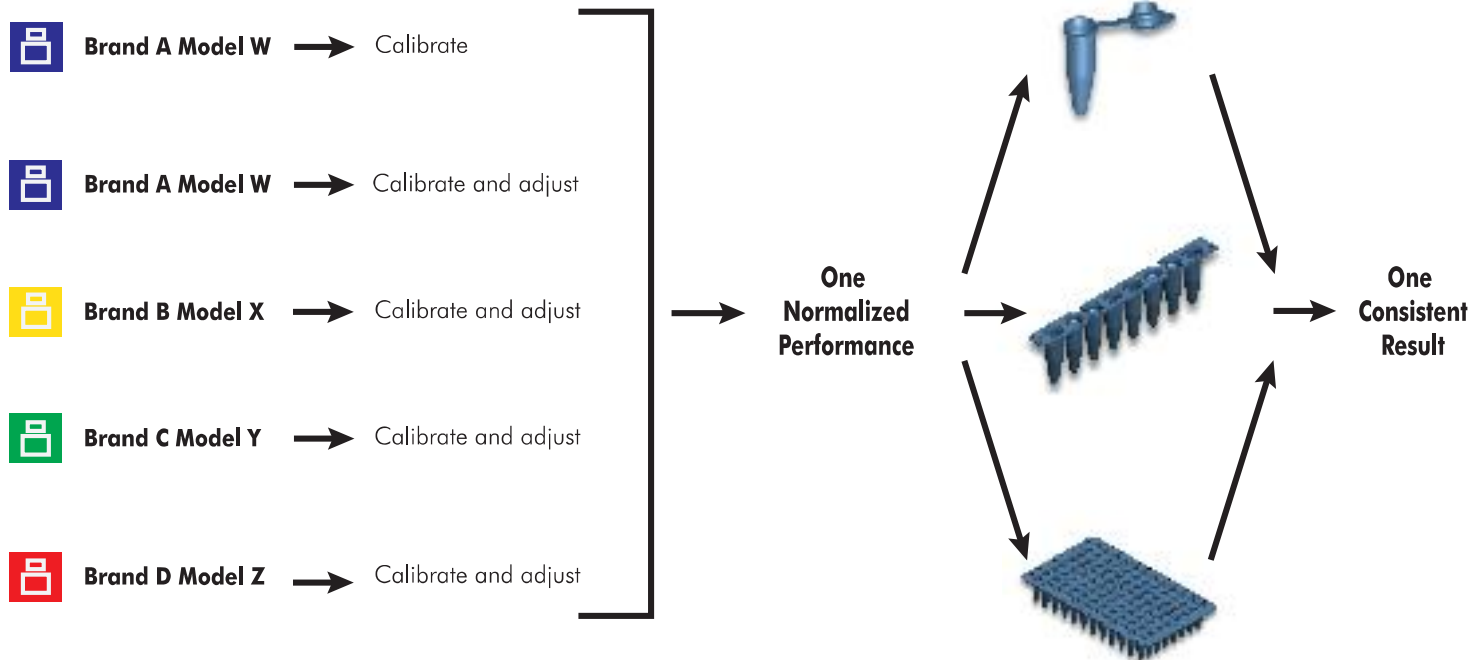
Brand A Model W Calibrate

Brand A Model W Calibrate and adjust

Brand B Model X Calibrate and adjust

Brand C Model Y Calibrate and adjust

Brand D Model Z Calibrate and adjust

One Normalized Performance

One Consistent Result